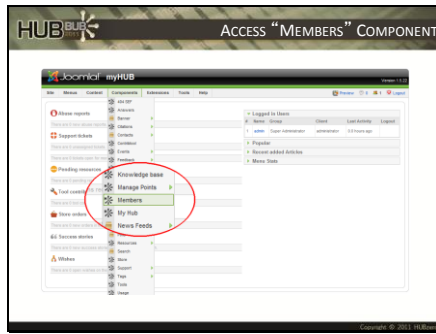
HUB ZERO

ACCESS "MEMBERS" COMPONENT

Joomla! myHUB

Version 1.5.23

Site Menus Content Components Extensions Tools Help

Preview 0 1 Logout

Abuse reports

Support tickets

Pending resources

Tool contributions

Store orders

Success stories

Wishes

Knowledge base

Manage Points

Members

My Hub

News Feeds

Resources

Search

Store

Support

Tags

Tools

Usage

Logged in Users

| # | Name | Group | Client | Last Activity | Logout |
|---|---|---|---|---|---|
| 1 | admin | Super Administrator | administrator | 0.0 hours ago | |

Popular

Recent added Articles

Menu Stats

Copyright © 2011 HUBzero